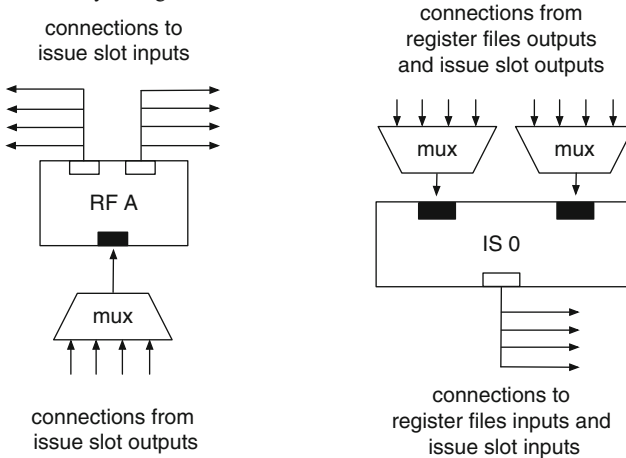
connections to issue slot inputs

RF A

mux

connections from issue slot outputs

connections from register files outputs and issue slot outputs

mux

mux

IS 0

connections to register files inputs and issue slot inputs